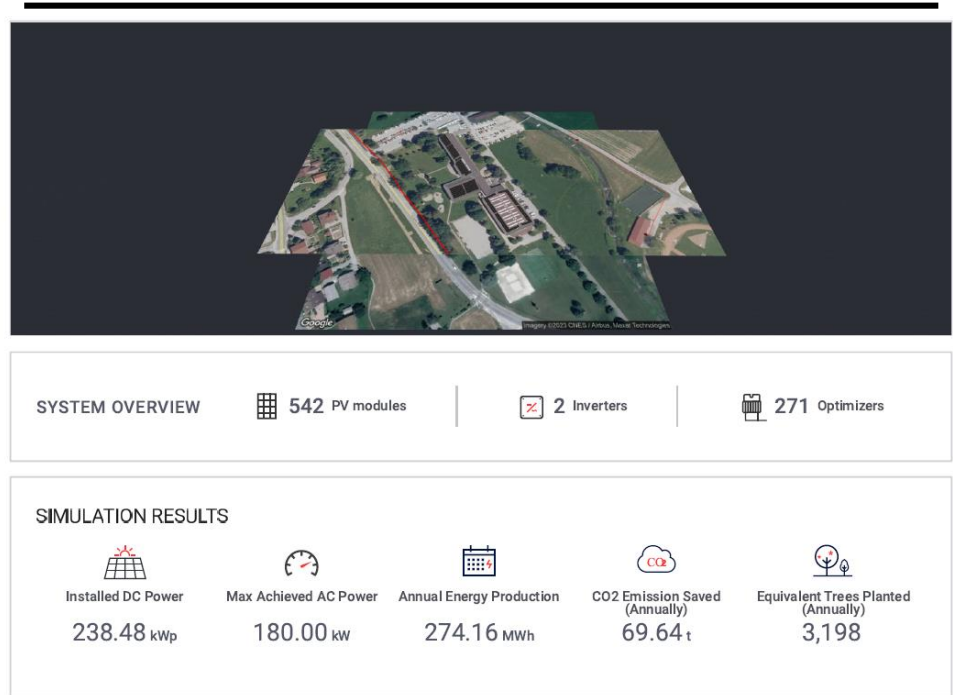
Google

Imagery ©2025 CNES / Airbus, Maxar Technologies

SYSTEM OVERVIEW

542 PV modules

2 Inverters

271 Optimizers

SIMULATION RESULTS

Installed DC Power
238.48 kWp

Max Achieved AC Power
180.00 kW

Annual Energy Production
274.16 MWh

CO2
CO2 Emission Saved (Annually)
69.64 t

Equivalent Trees Planted (Annually)
3,198